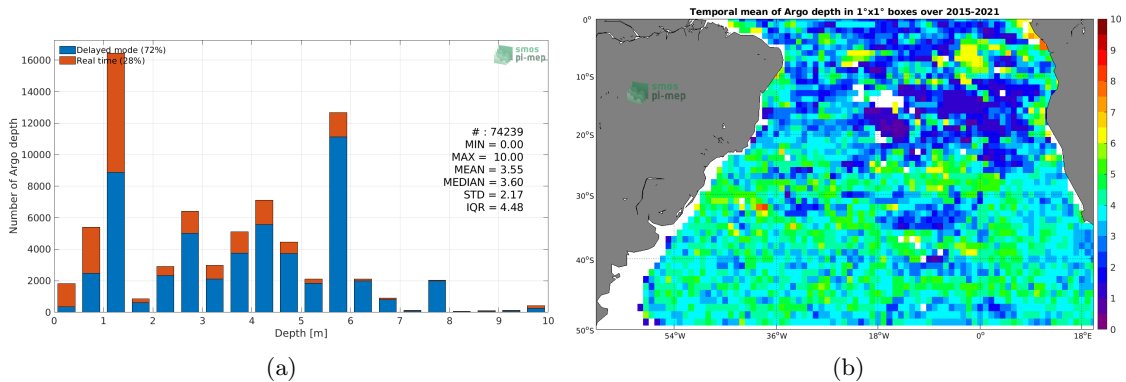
Delayed mode (72%)
Real time (28%)

smos pi-mep

Number of Argo depth

16000
14000
12000
10000
8000
6000
4000
2000
0

# : 74239
MIN = 0.00
MAX = 10.00
MEAN = 3.55
MEDIAN = 3.60
STD = 2.17
IQR = 4.48

0 1 2 3 4 5 6 7 8 9 10
Depth [m]

(a)

Temporal mean of Argo depth in 1°x1° boxes over 2015-2021

smos pi-mep

0°
10°S
20°S
30°S
40°S
50°S

54°W 36°W 18°W 0° 18°E

10
9
8
7
6
5
4
3
2
1
0

(b)